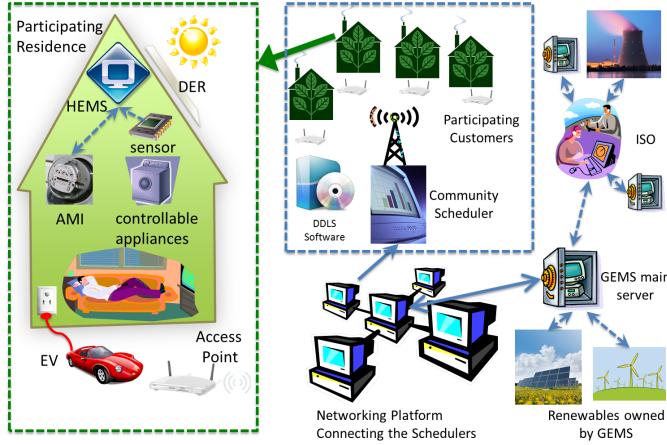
Participating Residence

HEMS

DER

sensor

AMI

controllable appliances

EV

Access Point

Participating Customers

DDLS Software

Community Scheduler

ISO

GEMS main server

Networking Platform Connecting the Schedulers

Renewables owned by GEMS